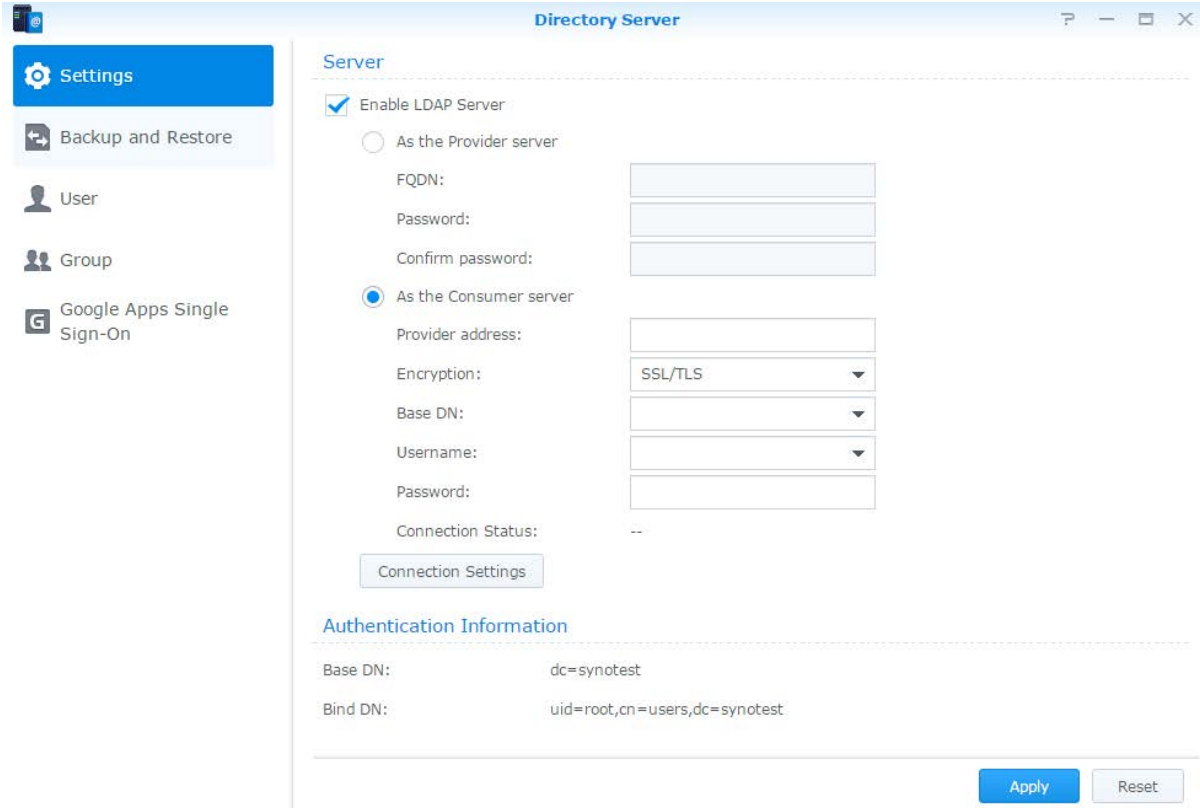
Directory Server

Settings
Backup and Restore
User
Group
Google Apps Single Sign-On

Server

Enable LDAP Server

As the Provider server

FQDN:

Password:

Confirm password:

As the Consumer server

Provider address:

Encryption: SSL/TLS

Base DN:

Username:

Password:

Connection Status: --

Connection Settings

Authentication Information

Base DN: dc=synotest

Bind DN: uid=root,cn=users,dc=synotest

Apply
Reset